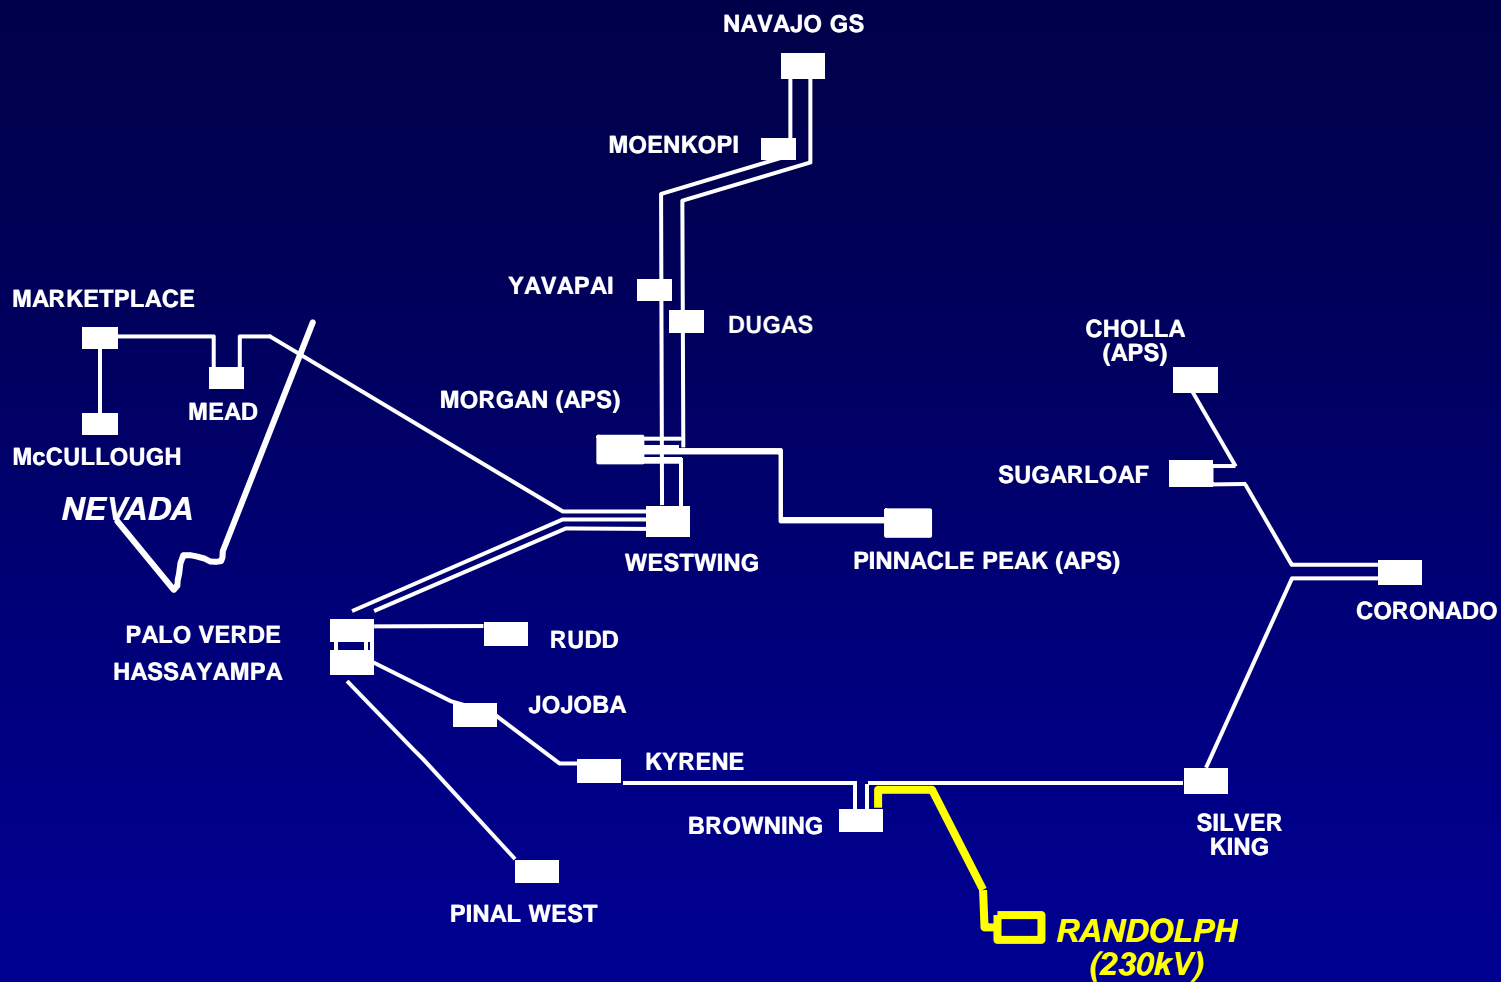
NAVAJO GS

MOENKOPI

YAVAPAI

DUGAS

MARKETPLACE

MEAD

McCULLOUGH

NEVADA

MORGAN (APS)

CHOLLA (APS)

SUGARLOAF

WESTWING

PINNACLE PEAK (APS)

CORONADO

PALO VERDE

HASSAYAMPA

RUDD

JOJOBA

KYRENE

BROWNING

SILVER KING

PINAL WEST

RANDOLPH (230kV)